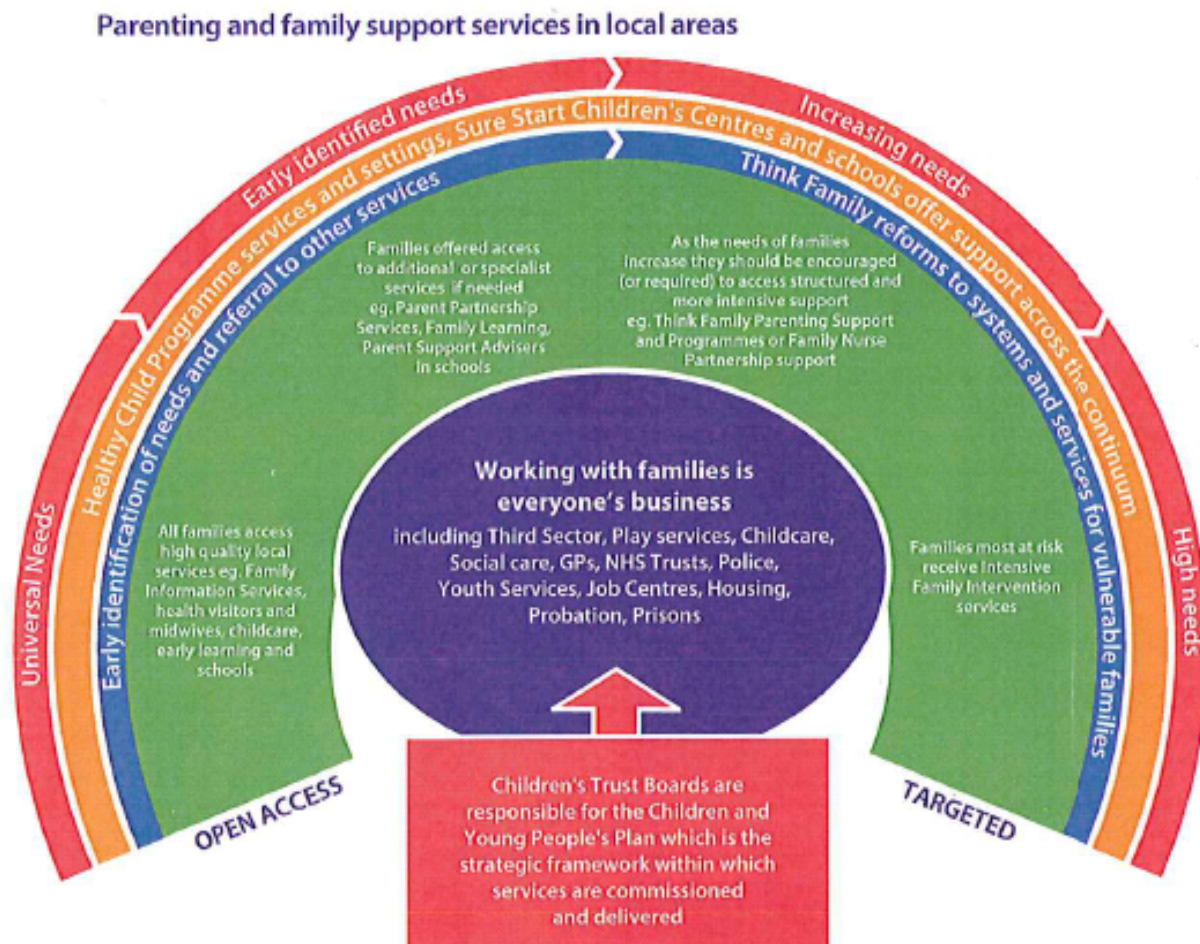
Parenting and family support services in local areas

Universal Needs

Early identified needs

Increasing needs

High needs

Healthy Child Programme services and settings, Sure Start Children's Centres and schools offer support across the continuum

Early identification of needs and referral to other services

Think Family reforms to systems and services for vulnerable families

Families offered access to additional or specialist services if needed eg. Parent Partnership Services, Family Learning, Parent Support Advisers in schools

As the needs of families increase they should be encouraged (or required) to access structured and more intensive support eg. Think Family Parenting Support and Programmes or Family Nurse Partnership support

All families access high quality local services eg. Family Information Services, health visitors and midwives, childcare, early learning and schools

Working with families is everyone's business

including Third Sector, Play services, Childcare, Social care, GPs, NHS Trusts, Police, Youth Services, Job Centres, Housing, Probation, Prisons

Families most at risk receive Intensive Family Intervention services

OPEN ACCESS

TARGETED

Children's Trust Boards are responsible for the Children and Young People's Plan which is the strategic framework within which services are commissioned and delivered